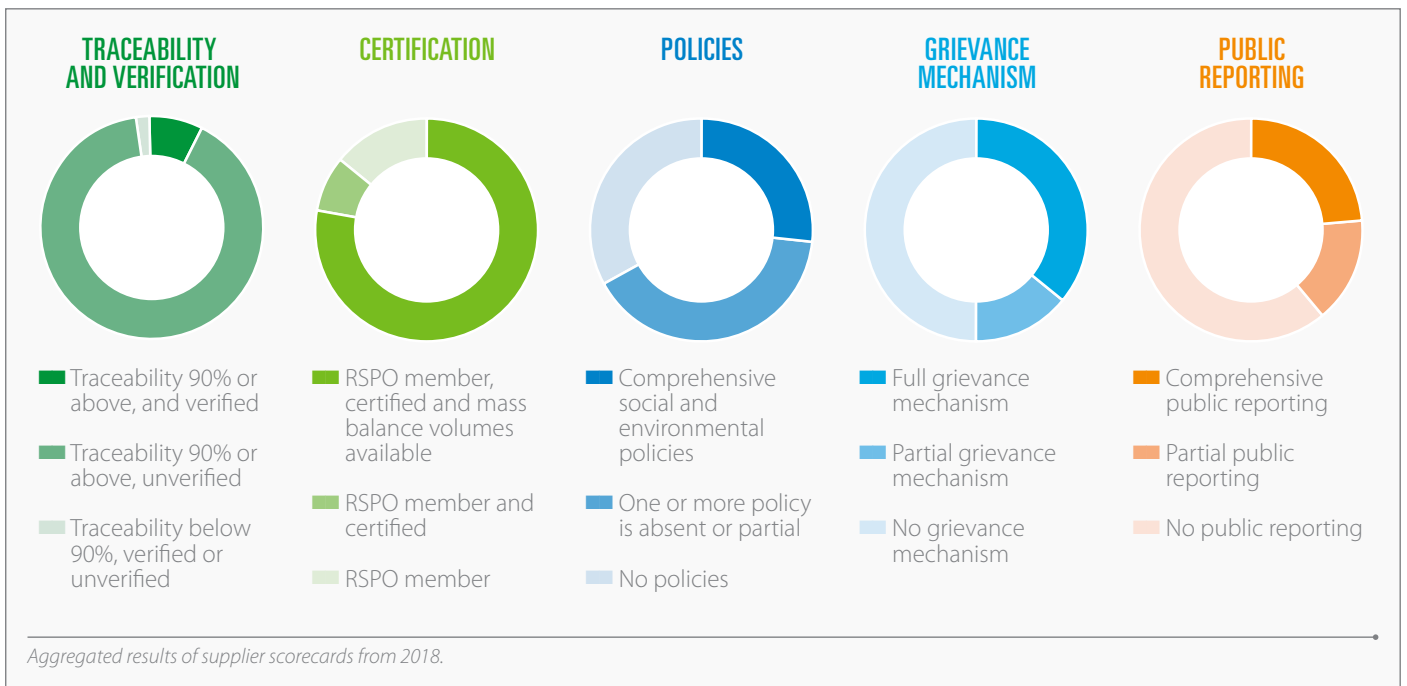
TRACEABILITY AND VERIFICATION

Traceability 90% or above, and verified

Traceability 90% or above, unverified

Traceability below 90%, verified or unverified

CERTIFICATION

RSPO member, certified and mass balance volumes available

RSPO member and certified

RSPO member

POLICIES

Comprehensive social and environmental policies

One or more policy is absent or partial

No policies

GRIEVANCE MECHANISM

Full grievance mechanism

Partial grievance mechanism

No grievance mechanism

PUBLIC REPORTING

Comprehensive public reporting

Partial public reporting

No public reporting

Aggregated results of supplier scorecards from 2018.